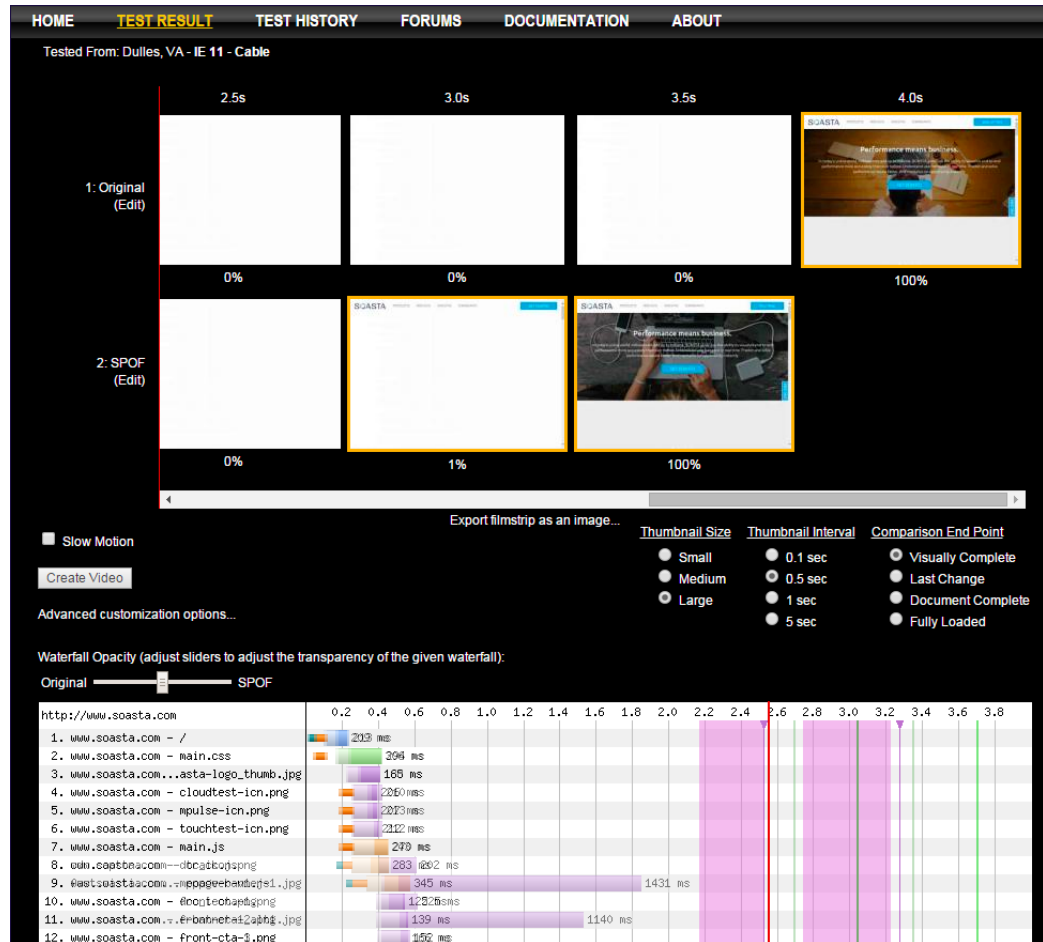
HOME TEST RESULT TEST HISTORY FORUMS DOCUMENTATION ABOUT

Tested From: Dulles, VA - IE 11 - Cable

2.5s 3.0s 3.5s 4.0s

1: Original
(Edit)

0% 0% 0% 100%

2: SPOF
(Edit)

0% 1% 100%

Export filmstrip as an image...

Slow Motion

Create Video

Advanced customization options...

Thumbnail Size
Small
Medium
Large

Thumbnail Interval
0.1 sec
0.5 sec
1 sec
5 sec

Comparison End Point
Visually Complete
Last Change
Document Complete
Fully Loaded

Waterfall Opacity (adjust sliders to adjust the transparency of the given waterfall):

Original SPOF

http://www.soasta.com

0.2 0.4 0.6 0.8 1.0 1.2 1.4 1.6 1.8 2.0 2.2 2.4 2.6 2.8 3.0 3.2 3.4 3.6 3.8

1. www.soasta.com - / 203 ms
2. www.soasta.com - main.css 394 ms
3. www.soasta.com...asta-logo_thumb.jpg 165 ms
4. www.soasta.com - cloudtest-icn.png 260 ms
5. www.soasta.com - mpulse-icn.png 273 ms
6. www.soasta.com - touchtest-icn.png 212 ms
7. www.soasta.com - main.js 270 ms
8. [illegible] 283 ms 292 ms
9. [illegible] 345 ms 1431 ms
10. www.soasta.com - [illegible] 125 ms
11. www.soasta.com - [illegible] 139 ms 1140 ms
12. www.soasta.com - front-cta-1.png 152 ms